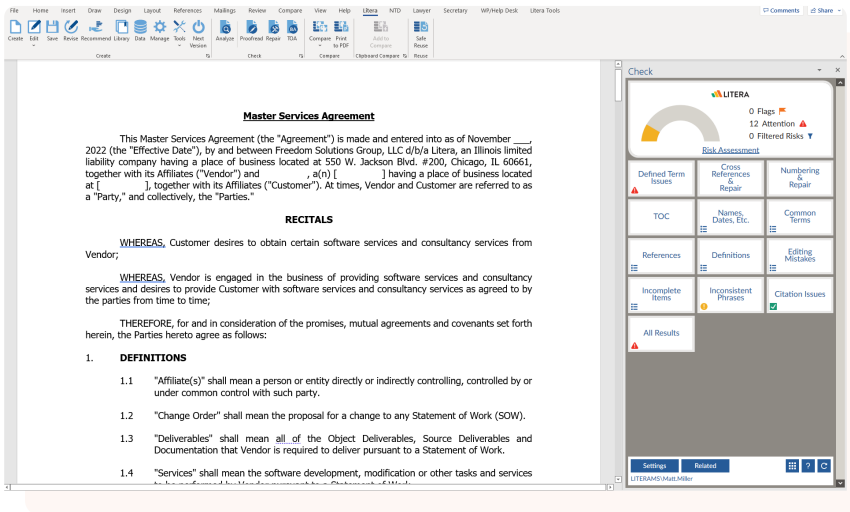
File Home Insert Draw Design Layout References Mailings Review Compare View Help Litera NTD Lawyer Secretary WP/Help Desk Litera Tools

Comments Share

Create Edit Save Revise Recommend Library Data Manage Tools Next Version
Create

Analyze Proofread Repair TOA
Check

Compare Print to PDF
Compare

Add to Compare
Clipboard Compare

Safe Reuse
Reuse

Master Services Agreement

This Master Services Agreement (the "Agreement") is made and entered into as of November ___, 2022 (the "Effective Date"), by and between Freedom Solutions Group, LLC d/b/a Litera, an Illinois limited liability company having a place of business located at 550 W. Jackson Blvd. #200, Chicago, IL 60661, together with its Affiliates ("Vendor") and , a(n) [ ] having a place of business located at [ ], together with its Affiliates ("Customer"). At times, Vendor and Customer are referred to as a "Party," and collectively, the "Parties."

RECITALS

WHEREAS, Customer desires to obtain certain software services and consultancy services from Vendor;

WHEREAS, Vendor is engaged in the business of providing software services and consultancy services and desires to provide Customer with software services and consultancy services as agreed to by the parties from time to time;

THEREFORE, for and in consideration of the promises, mutual agreements and covenants set forth herein, the Parties hereto agree as follows:

1. DEFINITIONS

1.1 "Affiliate(s)" shall mean a person or entity directly or indirectly controlling, controlled by or under common control with such party.

1.2 "Change Order" shall mean the proposal for a change to any Statement of Work (SOW).

1.3 "Deliverables" shall mean all of the Object Deliverables, Source Deliverables and Documentation that Vendor is required to deliver pursuant to a Statement of Work.

1.4 "Services" shall mean the software development, modification or other tasks and services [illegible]

Check

LITERA
0 Flags
12 Attention
0 Filtered Risks
Risk Assessment

Defined Term Issues
Cross References & Repair
Numbering & Repair
TOC
Names, Dates, Etc.
Common Terms
References
Definitions
Editing Mistakes
Incomplete Items
Inconsistent Phrases
Citation Issues
All Results

Settings
Related
LITERAMS\Matt.Miller